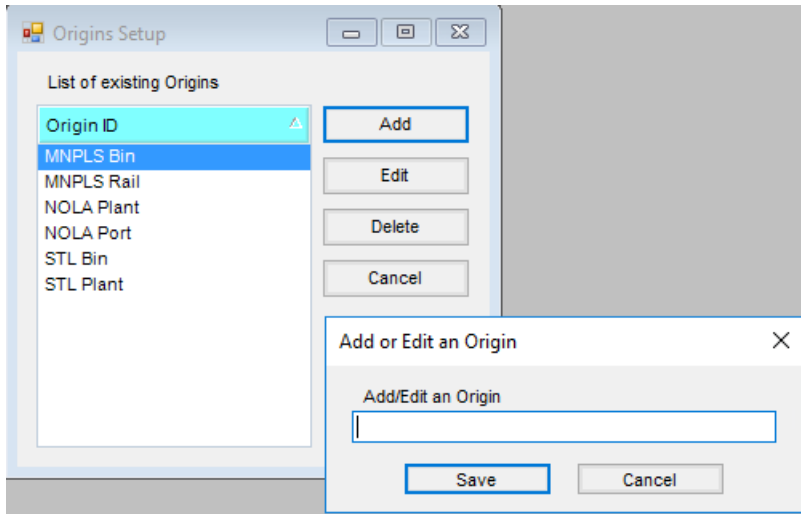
Origins Setup

List of existing Origins

| Origin ID |
|---|
| MNPLS Bin |
| MNPLS Rail |
| NOLA Plant |
| NOLA Port |
| STL Bin |
| STL Plant |

Add

Edit

Delete

Cancel

Add or Edit an Origin

Add/Edit an Origin

Save

Cancel